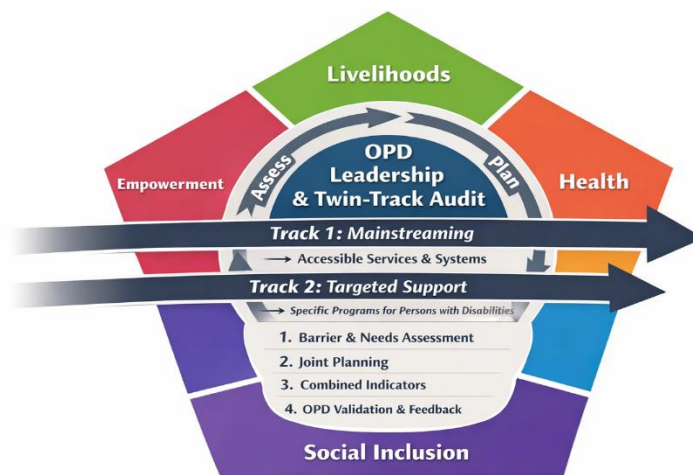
Livelihoods

Empowerment

Health

Assess

Plan

OPD Leadership & Twin-Track Audit

Track 1: Mainstreaming

→ Accessible Services & Systems

Track 2: Targeted Support

→ Specific Programs for Persons with Disabilities

1. Barrier & Needs Assessment
2. Joint Planning
3. Combined Indicators
4. OPD Validation & Feedback

Social Inclusion